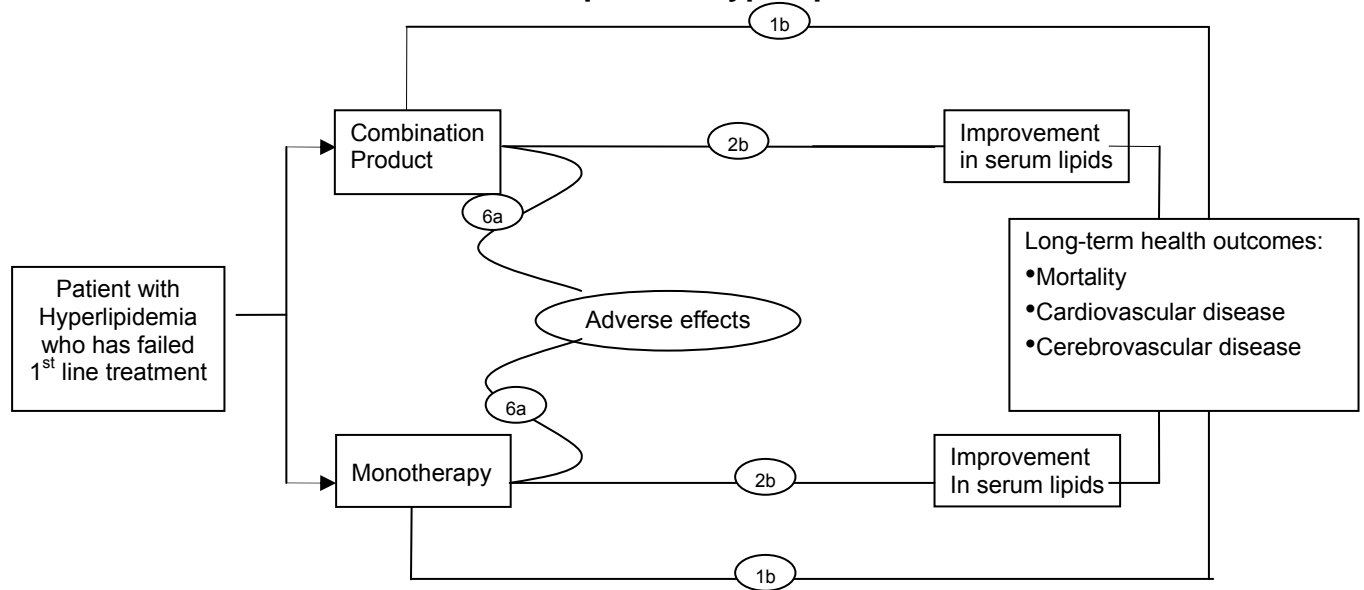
1b

Combination Product

2b

Improvement in serum lipids

6a

Long-term health outcomes:
•Mortality
•Cardiovascular disease
•Cerebrovascular disease

Patient with Hyperlipidemia who has failed 1$^{st}$ line treatment

Adverse effects

6a

Monotherapy

2b

Improvement In serum lipids

1b